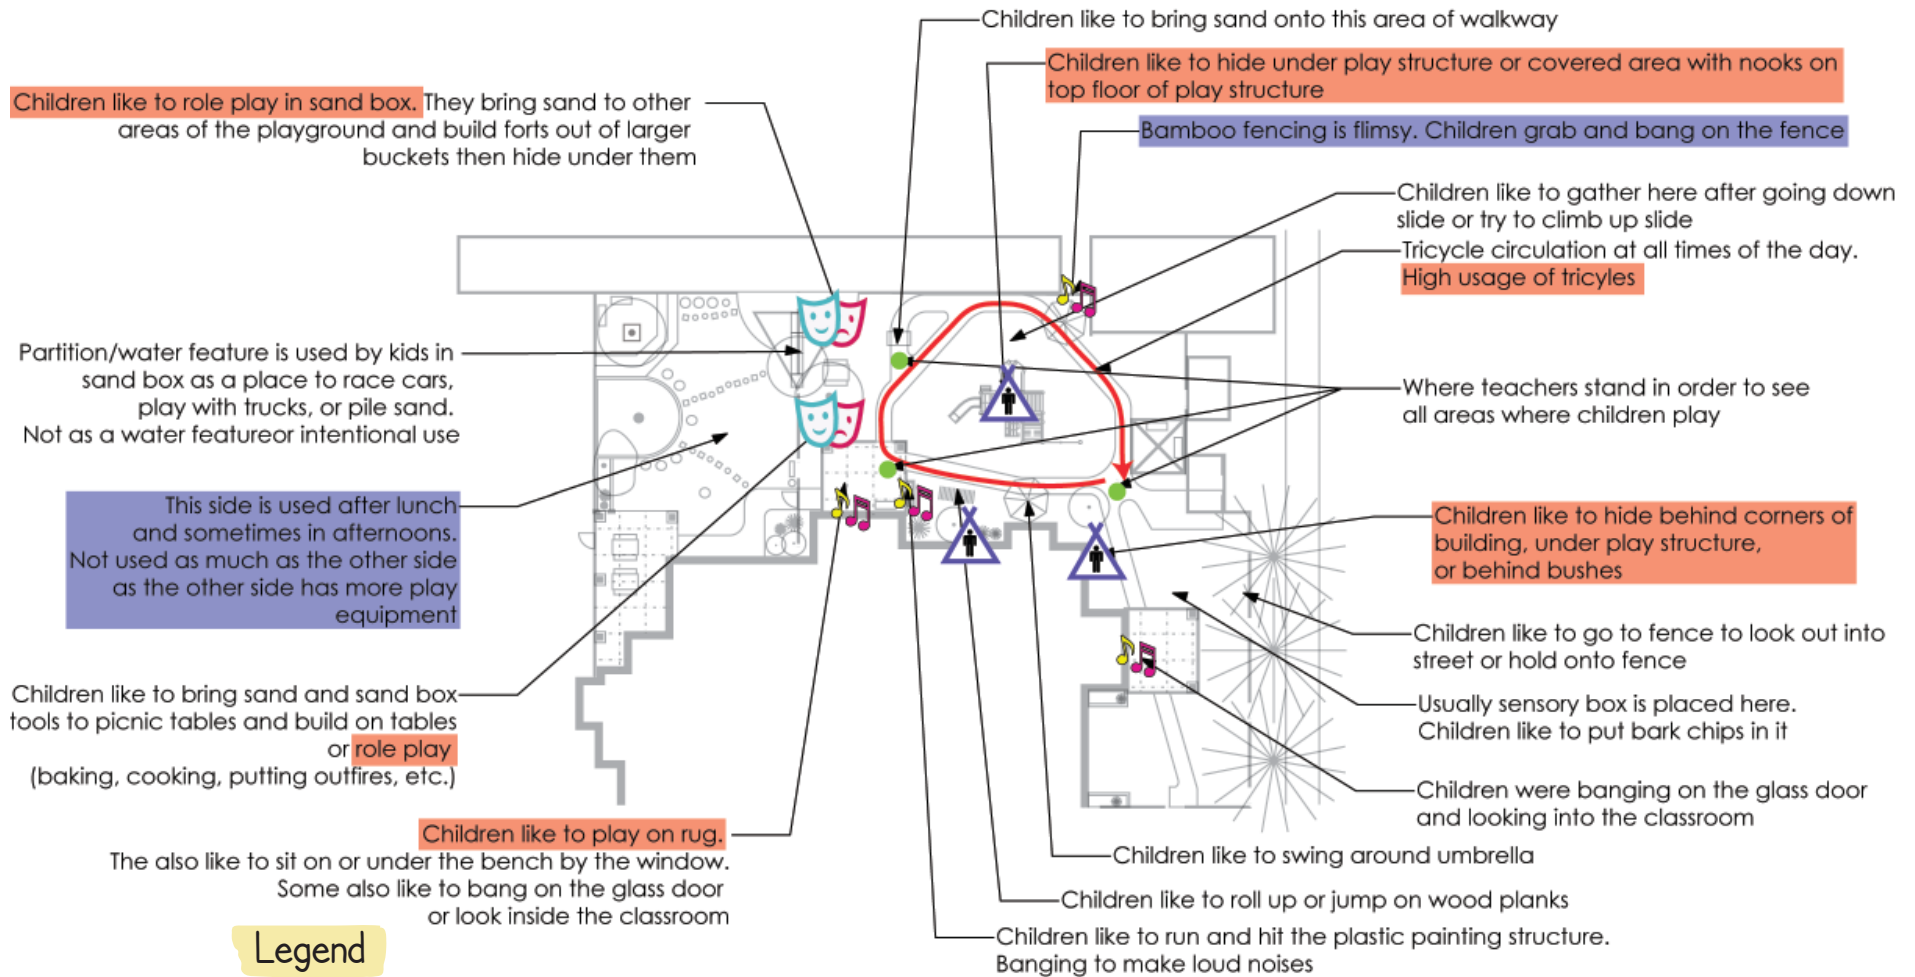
Children like to bring sand onto this area of walkway

Children like to hide under play structure or covered area with nooks on top floor of play structure

Children like to role play in sand box. They bring sand to other areas of the playground and build forts out of larger buckets then hide under them

Bamboo fencing is flimsy. Children grab and bang on the fence

Children like to gather here after going down slide or try to climb up slide

Tricycle circulation at all times of the day. High usage of tricyles

Partition/water feature is used by kids in sand box as a place to race cars, play with trucks, or pile sand. Not as a water featureor intentional use

Where teachers stand in order to see all areas where children play

This side is used after lunch and sometimes in afternoons. Not used as much as the other side as the other side has more play equipment

Children like to hide behind corners of building, under play structure, or behind bushes

Children like to go to fence to look out into street or hold onto fence

Children like to bring sand and sand box tools to picnic tables and build on tables or role play (baking, cooking, putting outfires, etc.)

Usually sensory box is placed here. Children like to put bark chips in it

Children were banging on the glass door and looking into the classroom

Children like to play on rug. The also like to sit on or under the bench by the window. Some also like to bang on the glass door or look inside the classroom

Children like to swing around umbrella

Children like to roll up or jump on wood planks

Children like to run and hit the plastic painting structure. Banging to make loud noises

Legend